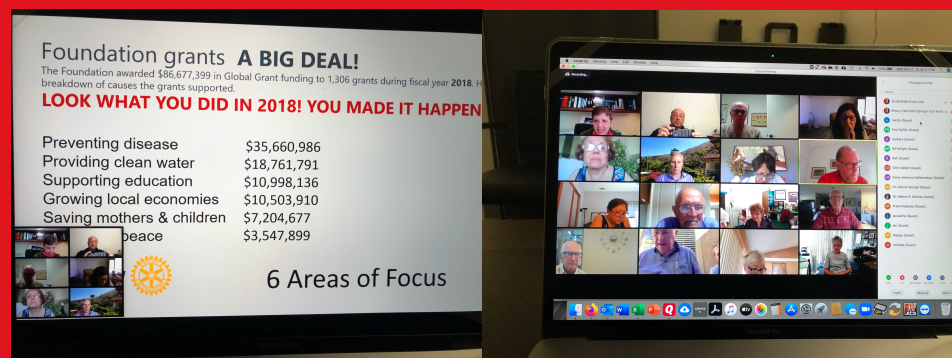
Foundation grants A BIG DEAL!

The Foundation awarded $86,677,399 in Global Grant funding to 1,306 grants during fiscal year 2018. H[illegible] breakdown of causes the grants supported.

LOOK WHAT YOU DID IN 2018! YOU MADE IT HAPPEN

| Preventing disease | $35,660,986 |
|---|---|
| Providing clean water | $18,761,791 |
| Supporting education | $10,998,136 |
| Growing local economies | $10,503,910 |
| Saving mothers & children | $7,204,677 |
| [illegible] peace | $3,547,899 |

6 Areas of Focus

Recording...

MacBook Pro